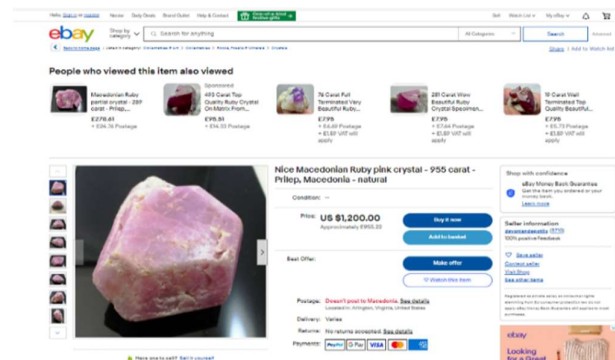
Hello Sign in or register   Nectar   Daily Deals   Brand Outlet   Help & Contact

Sell   Watch List   My eBay

ebay   Shop by category   Search for anything   All Categories   Search   Advanced

People who viewed this item also viewed

Macedonian Ruby partial crystal - 289 carat - Prilep,...
£278.61
+ £34.16 Postage

Sponsored
453 Carat Top Quality Ruby Crystal On Matrix From...
£95.51
+ £34.32 Postage

76 Carat Full Terminated Very Beautiful Ruby...
£7.95
+ £6.49 Postage
+ £1.59 VAT will apply

281 Carat Wow Beautiful Ruby Crystal Specimen...
£7.95
+ £7.64 Postage
+ £1.59 VAT will apply

17 Carat Well Terminated Top Quality Beautiful...
£7.95
+ £5.73 Postage
+ £1.59 VAT will apply

Nice Macedonian Ruby pink crystal - 955 carat - Prilep, Macedonia - natural

Condition: --

Price: US $1,200.00
Approximately £955.22

Buy it now

Add to basket

Best Offer:

Make offer

Watch this item

Postage: Doesn't post to Macedonia. See details
Located in: Arlington, Virginia, United States

Delivery: Varies

Returns: No returns accepted. See details

Payments: PayPal G Pay VISA

Shop with confidence

eBay Money Back Guarantee
Get the item you ordered or your money back.
Learn more

Seller information
100% positive Feedback

Save seller
Contact seller
Visit Shop
See other items

ebay
Looking for a Great

Have one to sell? Sell it yourself